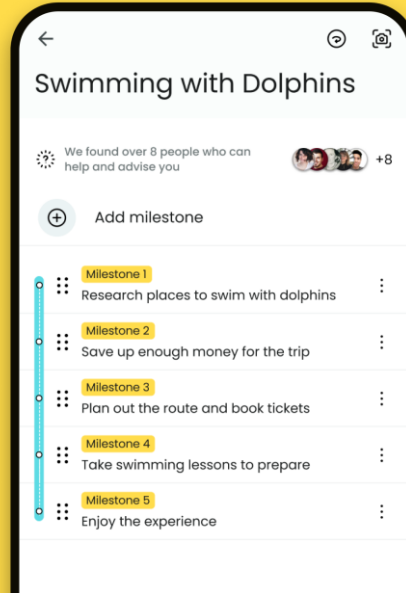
Swimming with Dolphins

We found over 8 people who can help and advise you

+8

Add milestone

Milestone 1
Research places to swim with dolphins

Milestone 2
Save up enough money for the trip

Milestone 3
Plan out the route and book tickets

Milestone 4
Take swimming lessons to prepare

Milestone 5
Enjoy the experience